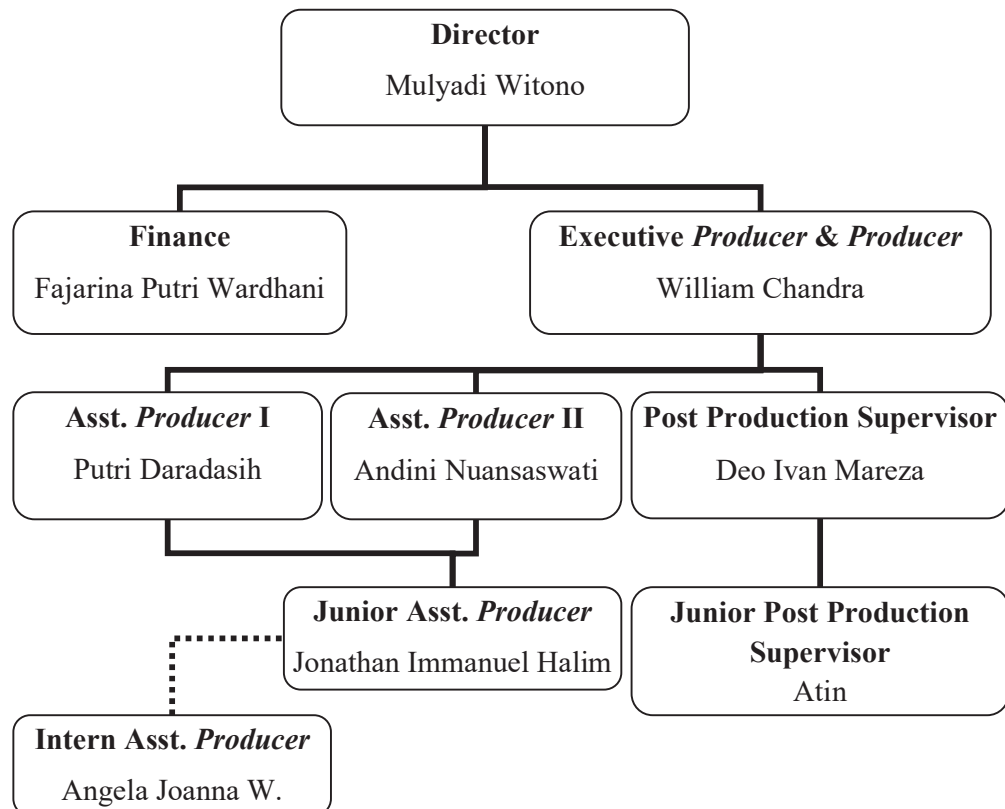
**Director**
Mulyadi Witono

**Finance**
Fajarina Putri Wardhani

**Executive *Producer* & *Producer***
William Chandra

**Asst. *Producer* I**
Putri Daradasih

**Asst. *Producer* II**
Andini Nuansaswati

**Post Production Supervisor**
Deo Ivan Mareza

**Junior Asst. *Producer***
Jonathan Immanuel Halim

**Junior Post Production Supervisor**
Atin

**Intern Asst. *Producer***
Angela Joanna W.